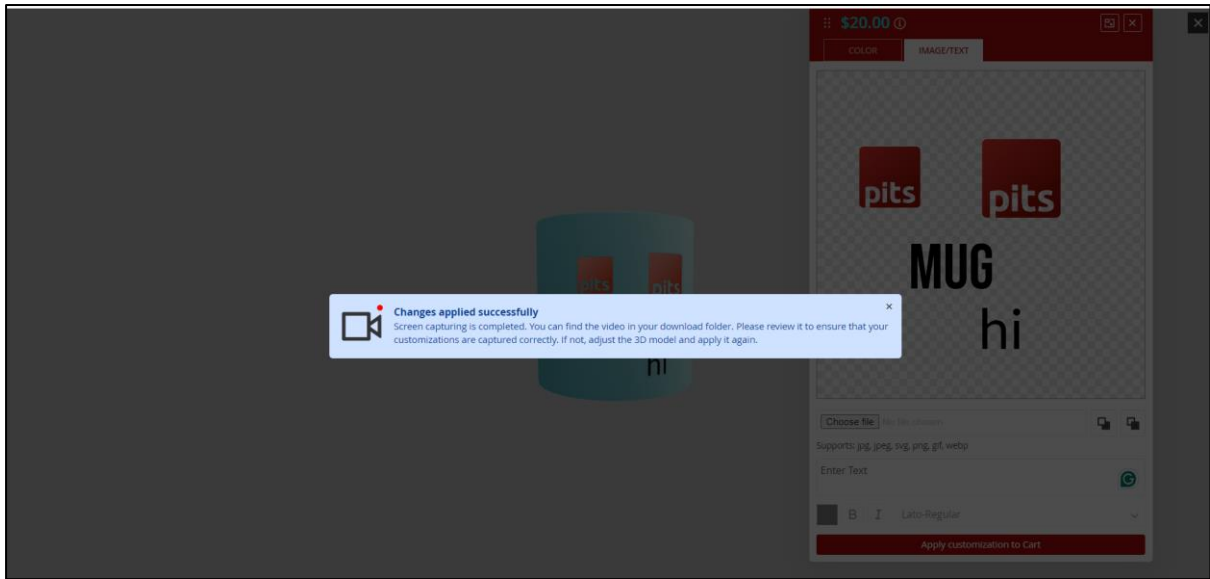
$20.00 ⓘ

COLOR

IMAGE/TEXT

pits

pits

MUG

hi

Changes applied successfully

Screen capturing is completed. You can find the video in your download folder. Please review it to ensure that your customizations are captured correctly. If not, adjust the 3D model and apply it again.

×

pits

pits

hi

Choose file No file chosen

Supports: jpg, jpeg, svg, png, gif, webp

Enter Text

B I Lato-Regular

Apply customization to Cart

×